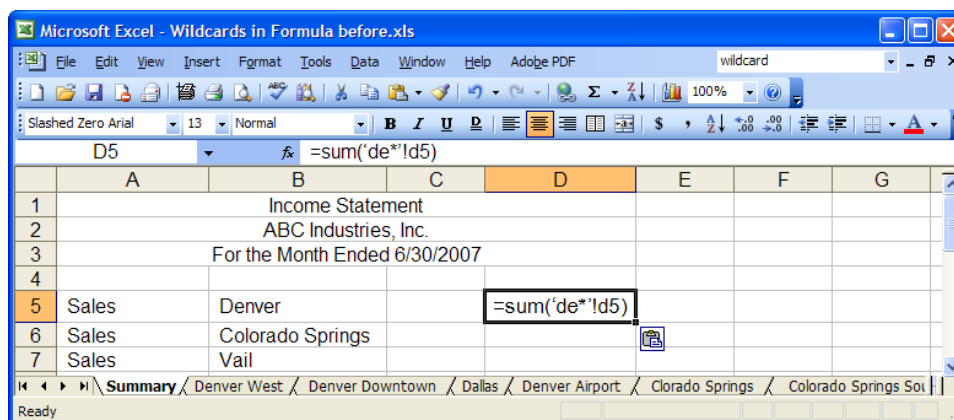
Microsoft Excel - Wildcards in Formula before.xls

File Edit View Insert Format Tools Data Window Help Adobe PDF

wildcard

100%

Slashed Zero Arial 13 Normal

B I U

$

D5 $f_x$ =sum('de*'!d5)

| | A | B | C | D | E | F | G |
|---|---|---|---|---|---|---|---|
| 1 | | Income Statement | | | | | |
| 2 | | ABC Industries, Inc. | | | | | |
| 3 | | For the Month Ended 6/30/2007 | | | | | |
| 4 | | | | | | | |
| 5 | Sales | Denver | | =sum('de*'!d5) | | | |
| 6 | Sales | Colorado Springs | | | | | |
| 7 | Sales | Vail | | | | | |

Summary / Denver West / Denver Downtown / Dallas / Denver Airport / Clorado Springs / Colorado Springs Sou

Ready